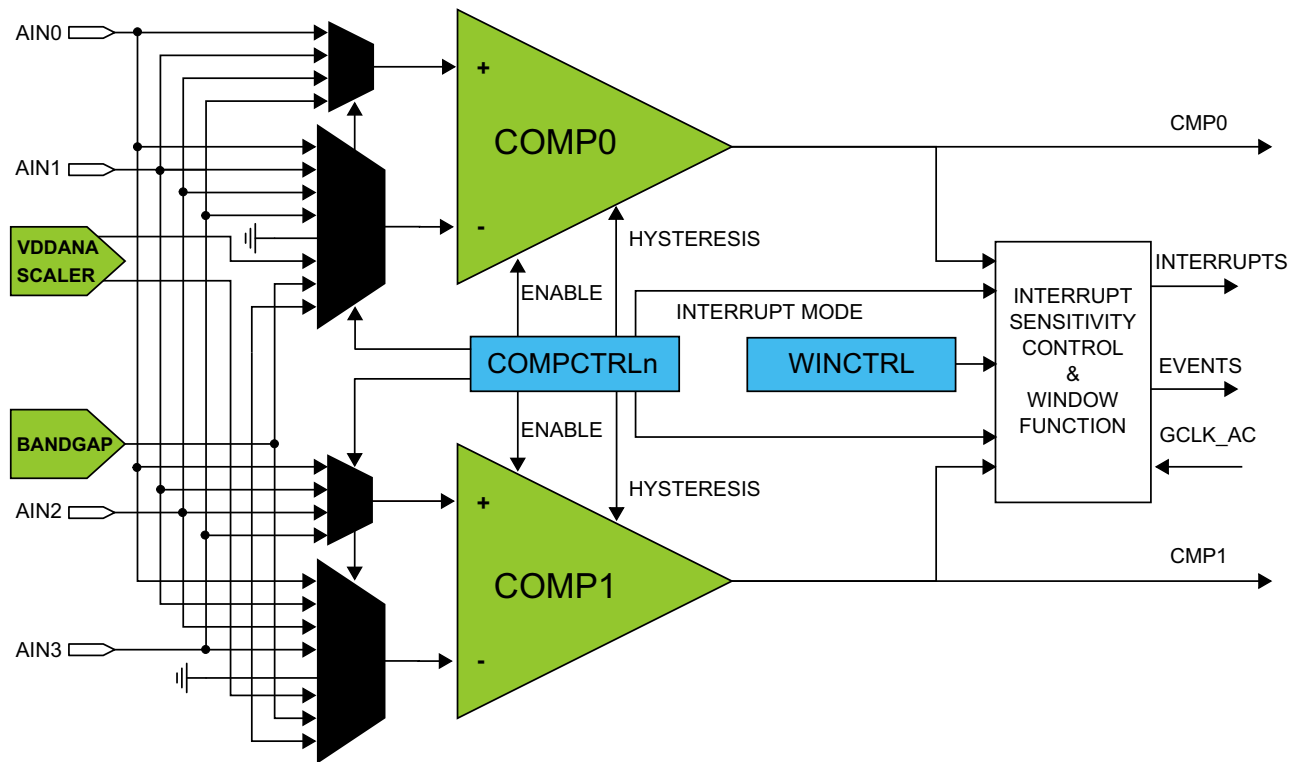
AIN0

AIN1

VDDANA SCALER

BANDGAP

AIN2

AIN3

+

COMP0

-

HYSTERESIS

ENABLE

COMPCTRLn

ENABLE

HYSTERESIS

+

COMP1

-

INTERRUPT MODE

WINCTRL

CMP0

INTERRUPTS

INTERRUPT SENSITIVITY CONTROL & WINDOW FUNCTION

EVENTS

GCLK_AC

CMP1